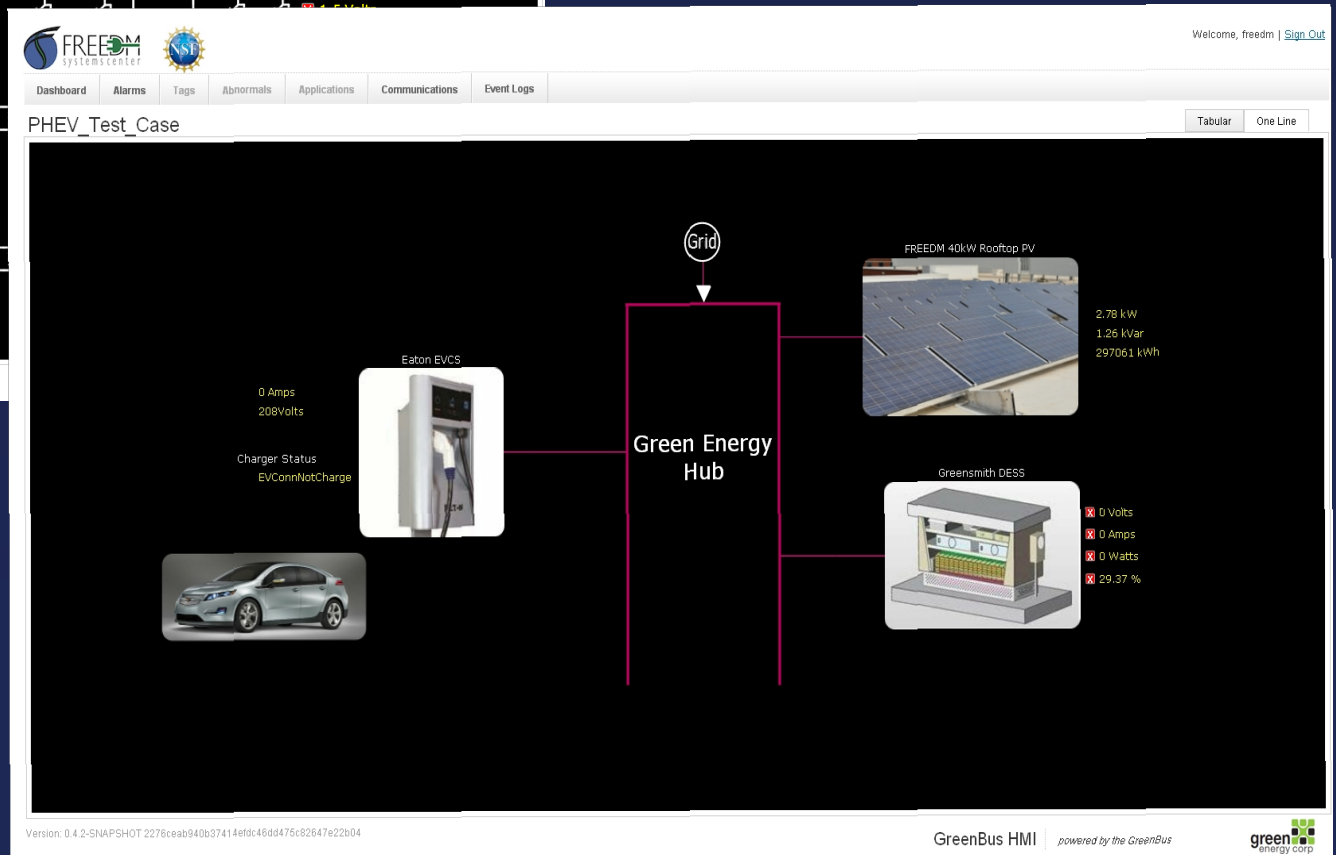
FREEDM systems center

NSF

Welcome, freedm | Sign Out

Dashboard
Alarms
Tags
Abnormals
Applications
Communications
Event Logs

PHEV_Test_Case

Tabular
One Line

Grid

FREEDM 40kW Rooftop PV

2.78 kW
1.26 kVar
297061 kWh

Eaton EVCS

0 Amps
208Volts

Charger Status
EVConnNotCharge

Green Energy Hub

Greensmith DESS

X 0 Volts
X 0 Amps
X 0 Watts
X 29.37 %

Version: 0.4.2-SNAPSHOT 2276ceab940b37414efdc46dd476c82647e22b04

GreenBus HMI

powered by the GreenBus

green energy corp